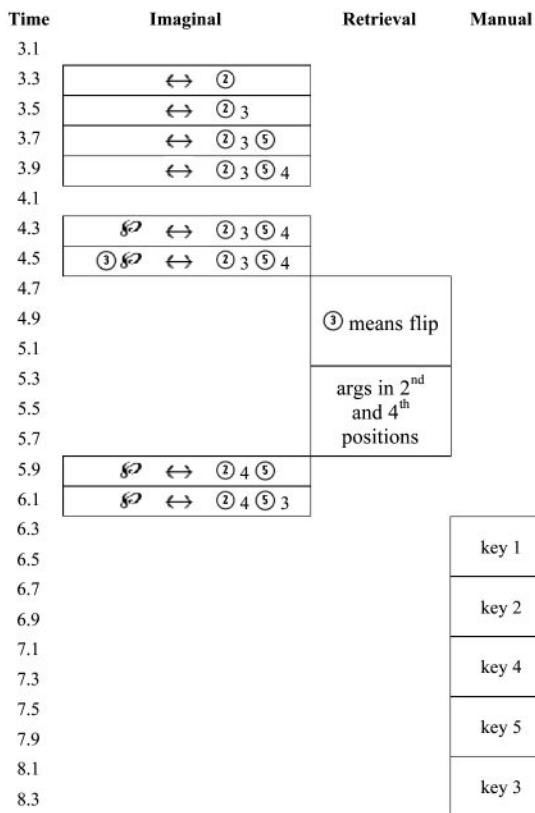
| Time | Imaginal | Retrieval | Manual |
|---|---|---|---|
| 3.1 | | | |
| 3.3 | $\leftrightarrow$ ② | | |
| 3.5 | $\leftrightarrow$ ② 3 | | |
| 3.7 | $\leftrightarrow$ ② 3 ⑤ | | |
| 3.9 | $\leftrightarrow$ ② 3 ⑤ 4 | | |
| 4.1 | | | |
| 4.3 | $\wp$ $\leftrightarrow$ ② 3 ⑤ 4 | | |
| 4.5 | ③ $\wp$ $\leftrightarrow$ ② 3 ⑤ 4 | | |
| 4.7 | | ③ means flip | |
| 4.9 | | | |
| 5.1 | | | |
| 5.3 | | args in 2$^{nd}$ and 4$^{th}$ positions | |
| 5.5 | | | |
| 5.7 | | | |
| 5.9 | $\wp$ $\leftrightarrow$ ② 4 ⑤ | | |
| 6.1 | $\wp$ $\leftrightarrow$ ② 4 ⑤ 3 | | |
| 6.3 | | | key 1 |
| 6.5 | | | |
| 6.7 | | | key 2 |
| 6.9 | | | |
| 7.1 | | | key 4 |
| 7.3 | | | |
| 7.5 | | | key 5 |
| 7.9 | | | |
| 8.1 | | | key 3 |
| 8.3 | | | |